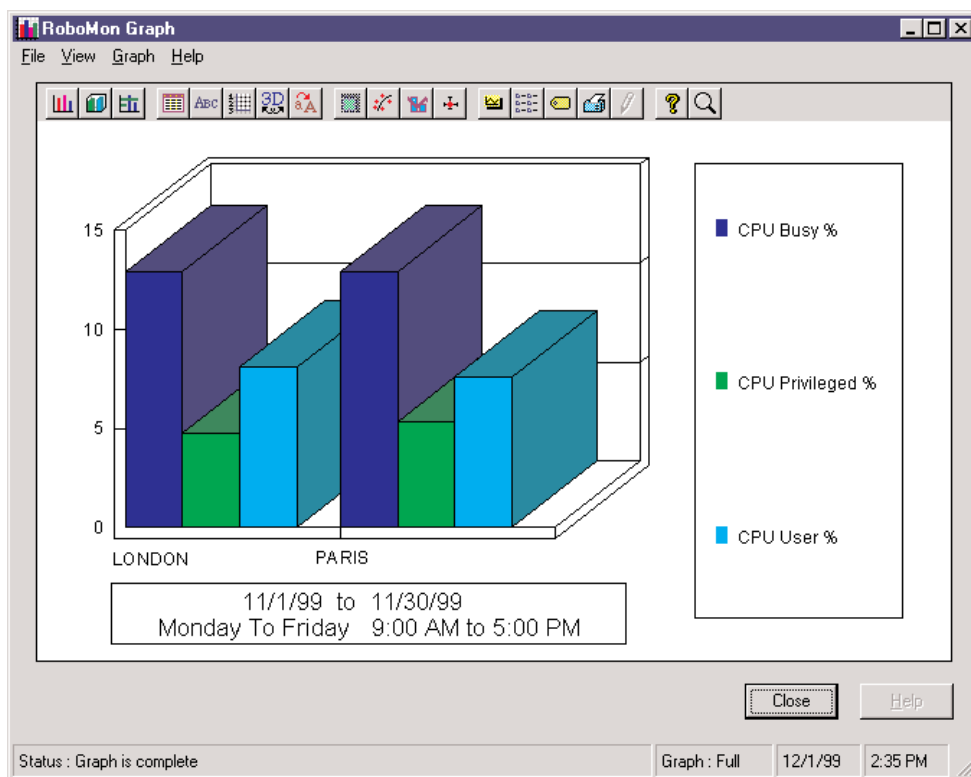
RoboMon Graph

File View Graph Help

ABC 3D

15

10

5

0

LONDON

PARIS

CPU Busy %

CPU Privileged %

CPU User %

11/1/99 to 11/30/99
Monday To Friday 9:00 AM to 5:00 PM

Close

Help

Status : Graph is complete

Graph : Full

12/1/99

2:35 PM